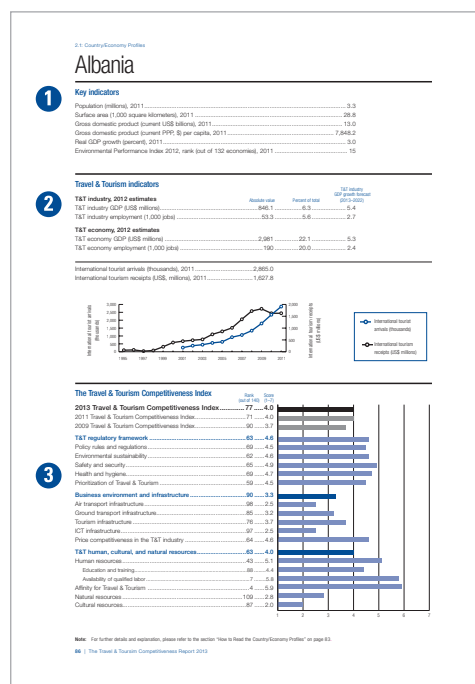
2.1: Country/Economy Profiles

Albania

1

Key indicators

Population (millions), 2011 3.3
Surface area (1,000 square kilometers), 2011 28.8
Gross domestic product (current US$ billions), 2011 13.0
Gross domestic product (current PPP, $) per capita, 2011 7,848.2
Real GDP growth (percent), 2011 3.0
Environmental Performance Index 2012; rank (out of 132 economies), 2011 15

2

Travel & Tourism indicators

| | Absolute value | Percent of total | T&T industry GDP growth forecast (2013–2022) |
|---|---|---|---|
| T&T industry, 2012 estimates | | | |
| T&T industry GDP (US$ millions) | 846.1 | 6.3 | 5.4 |
| T&T industry employment (1,000 jobs) | 53.3 | 5.6 | 2.7 |
| T&T economy, 2012 estimates | | | |
| T&T economy GDP (US$ millions) | 2,981 | 22.1 | 5.3 |
| T&T economy employment (1,000 jobs) | 190 | 20.0 | 2.4 |

International tourist arrivals (thousands), 2011 2,865.0
International tourism receipts (US$ millions), 2011 1,627.8

International tourist arrivals (thousands)
3,000 2,500 2,000 1,500 1,000 500 0
1995 1997 1999 2001 2003 2005 2007 2009 2011
International tourism receipts (US$ millions)
2,000 1,500 1,000 500 0

International tourist arrivals (thousands)
International tourism receipts (US$ millions)

3

The Travel & Tourism Competitiveness Index

| | Rank (out of 140) | Score (1–7) |
|---|---|---|
| 2013 Travel & Tourism Competitiveness Index | 77 | 4.0 |
| 2011 Travel & Tourism Competitiveness Index | 71 | 4.0 |
| 2009 Travel & Tourism Competitiveness Index | 90 | 3.7 |
| T&T regulatory framework | 63 | 4.6 |
| Policy rules and regulations | 69 | 4.5 |
| Environmental sustainability | 62 | 4.6 |
| Safety and security | 65 | 4.9 |
| Health and hygiene | 69 | 4.7 |
| Prioritization of Travel & Tourism | 59 | 4.5 |
| Business environment and infrastructure | 90 | 3.3 |
| Air transport infrastructure | 96 | 2.5 |
| Ground transport infrastructure | 85 | 3.2 |
| Tourism infrastructure | 76 | 3.7 |
| ICT infrastructure | 97 | 2.5 |
| Price competitiveness in the T&T industry | 64 | 4.6 |
| T&T human, cultural, and natural resources | 63 | 4.0 |
| Human resources | 43 | 5.1 |
| Education and training | 88 | 4.4 |
| Availability of qualified labor | 7 | 5.8 |
| Affinity for Travel & Tourism | 4 | 5.9 |
| Natural resources | 109 | 2.8 |
| Cultural resources | 87 | 2.0 |

1 2 3 4 5 6 7

Note: For further details and explanation, please refer to the section "How to Read the Country/Economy Profiles" on page 83.

86 | The Travel & Tourism Competitiveness Report 2013